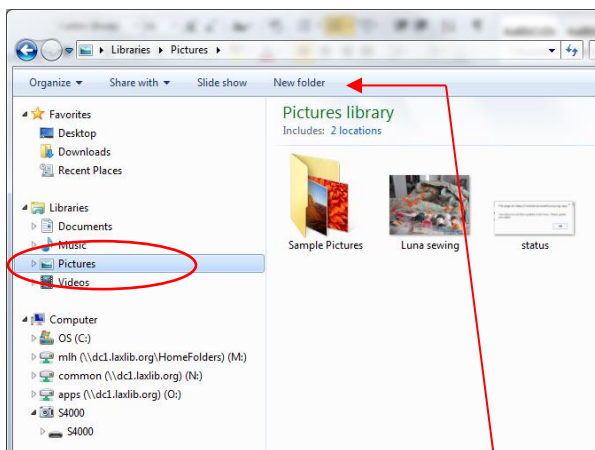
Libraries ▸ Pictures ▸

Organize ▾ Share with ▾ Slide show New folder

Favorites
Desktop
Downloads
Recent Places

Libraries
Documents
Music
Pictures
Videos

Computer
OS (C:)
mlh (\\dc1.laxlib.org\HomeFolders) (M:)
common (\\dc1.laxlib.org) (N:)
apps (\\dc1.laxlib.org) (O:)
S4000
S4000

Pictures library
Includes: 2 locations

Sample Pictures
Luna sewing
status